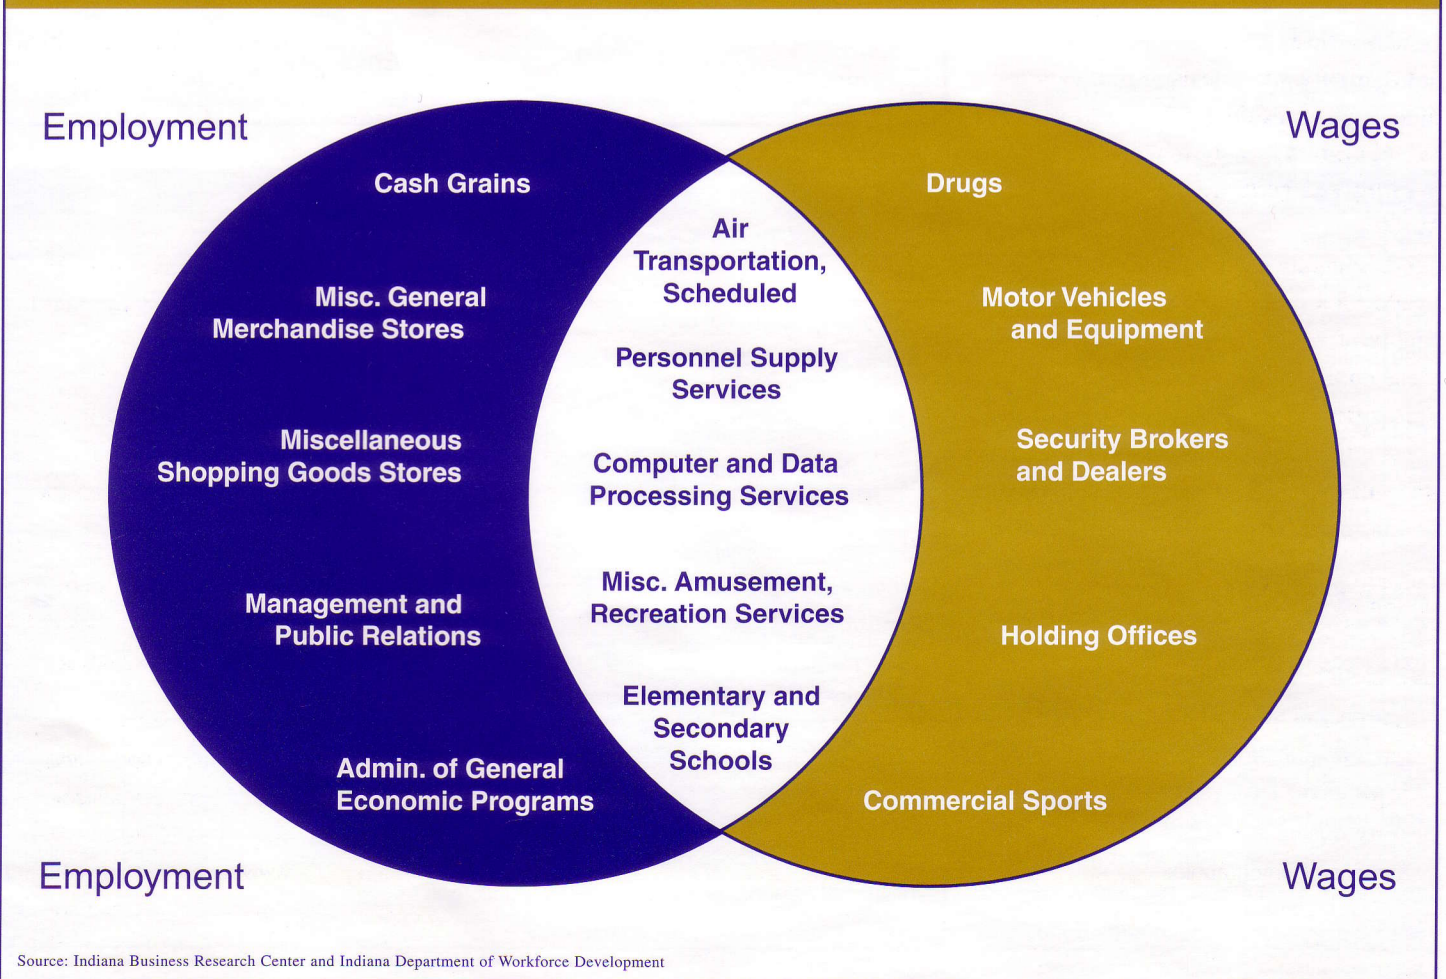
Employment

Wages

Cash Grains

Misc. General Merchandise Stores

Miscellaneous Shopping Goods Stores

Management and Public Relations

Admin. of General Economic Programs

Air Transportation, Scheduled

Personnel Supply Services

Computer and Data Processing Services

Misc. Amusement, Recreation Services

Elementary and Secondary Schools

Drugs

Motor Vehicles and Equipment

Security Brokers and Dealers

Holding Offices

Commercial Sports

Employment

Wages

Source: Indiana Business Research Center and Indiana Department of Workforce Development